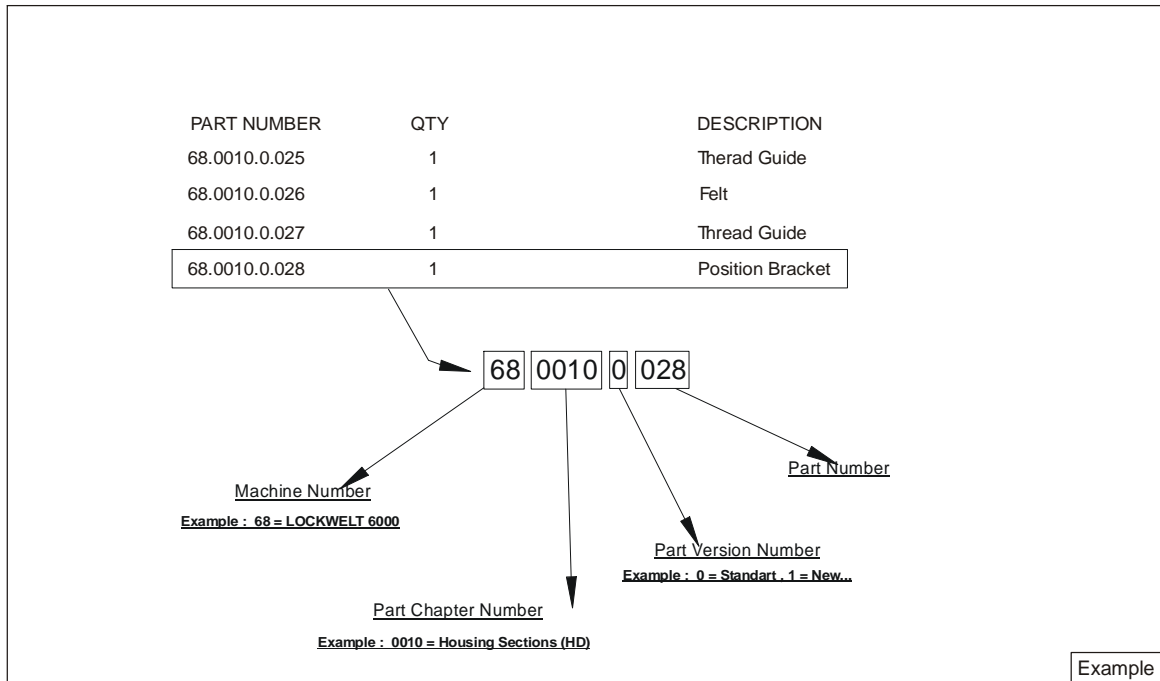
| PART NUMBER | QTY | DESCRIPTION |
|---|---|---|
| 68.0010.0.025 | 1 | Therad Guide |
| 68.0010.0.026 | 1 | Felt |
| 68.0010.0.027 | 1 | Thread Guide |
| 68.0010.0.028 | 1 | Position Bracket |

68 0010 0 028

Part Number

Machine Number
Example : 68 = LOCKWELT 6000

Part Version Number
Example : 0 = Standart . 1 = New...

Part Chapter Number
Example : 0010 = Housing Sections (HD)

Example